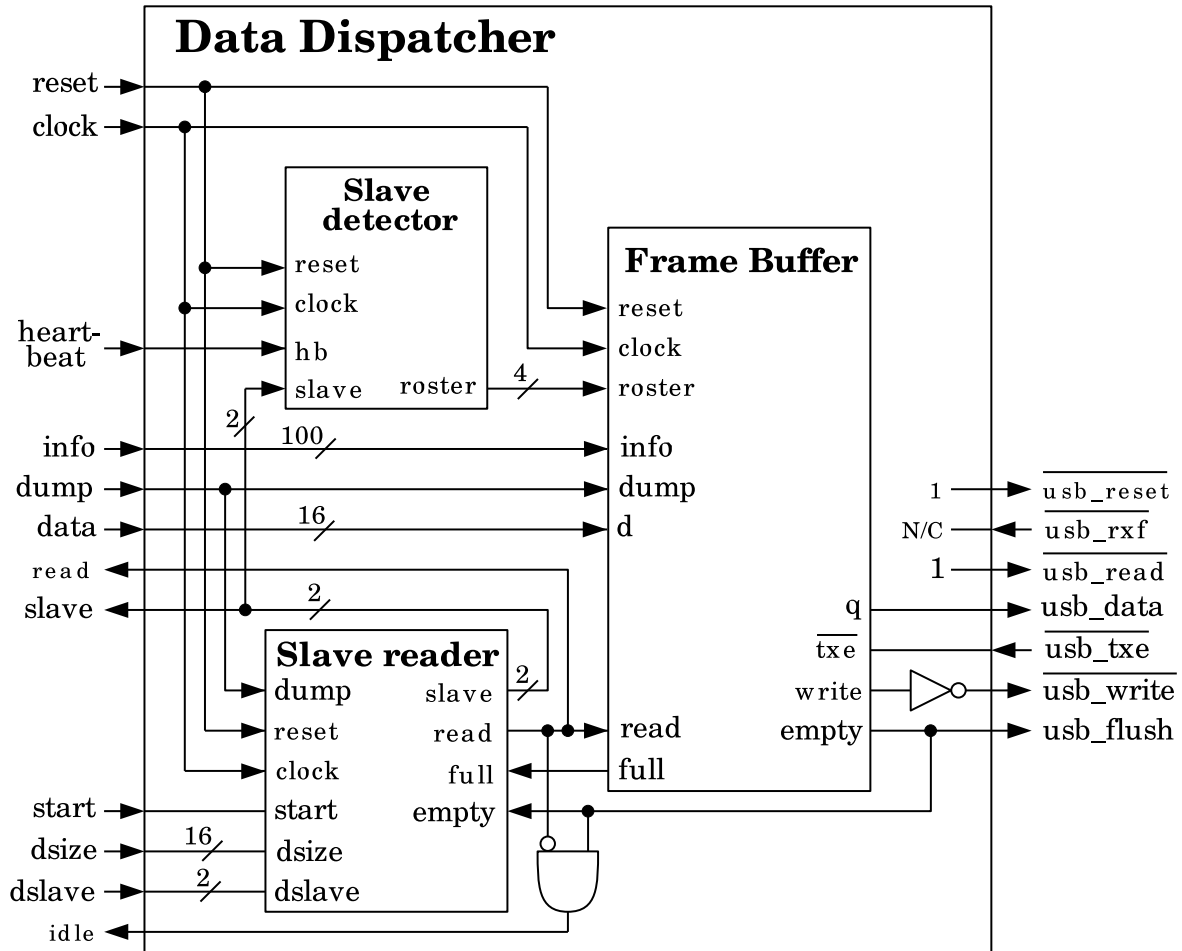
Data Dispatcher

reset
clock
heart-beat
info
dump
data
read
slave
start
dsize
dslave
idle

Slave detector
reset
clock
hb
slave
roster
4
2
100
16
2

Frame Buffer
reset
clock
roster
info
dump
d
q
$\overline{txe}$
write
empty
read
full

Slave reader
dump
slave
2
reset
read
clock
full
start
empty
dsize
dslave
16
2

1
N/C
1
$\overline{usb\_reset}$
$\overline{usb\_rxf}$
$\overline{usb\_read}$
usb_data
$\overline{usb\_txe}$
$\overline{usb\_write}$
usb_flush